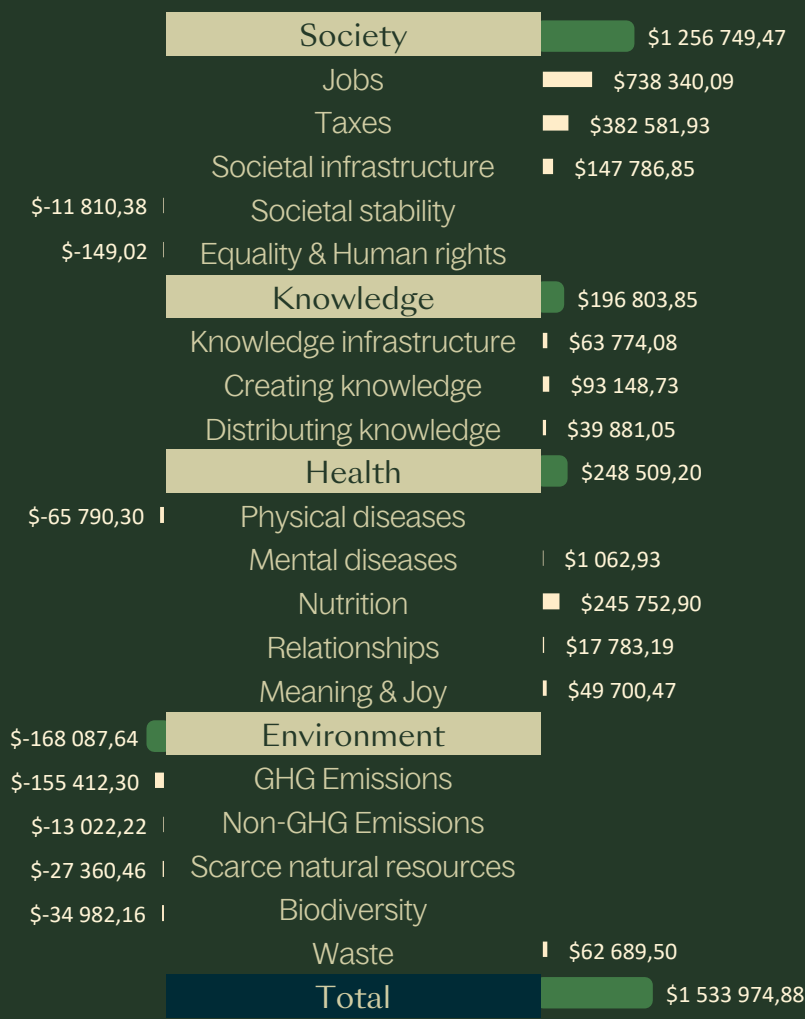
Society $1 256 749,47
Jobs $738 340,09
Taxes $382 581,93
Societal infrastructure $147 786,85
$-11 810,38 Societal stability
$-149,02 Equality & Human rights
Knowledge $196 803,85
Knowledge infrastructure $63 774,08
Creating knowledge $93 148,73
Distributing knowledge $39 881,05
Health $248 509,20
$-65 790,30 Physical diseases
Mental diseases $1 062,93
Nutrition $245 752,90
Relationships $17 783,19
Meaning & Joy $49 700,47
$-168 087,64 Environment
$-155 412,30 GHG Emissions
$-13 022,22 Non-GHG Emissions
$-27 360,46 Scarce natural resources
$-34 982,16 Biodiversity
Waste $62 689,50
Total $1 533 974,88